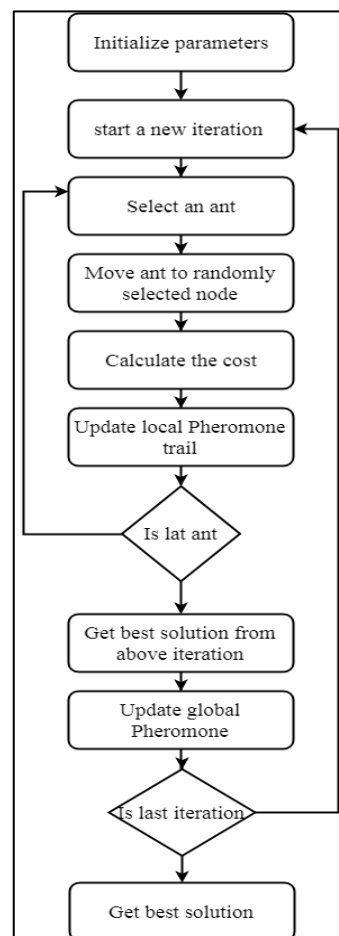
Initialize parameters

start a new iteration

Select an ant

Move ant to randomly selected node

Calculate the cost

Update local Pheromone trail

Is lat ant

Get best solution from above iteration

Update global Pheromone

Is last iteration

Get best solution